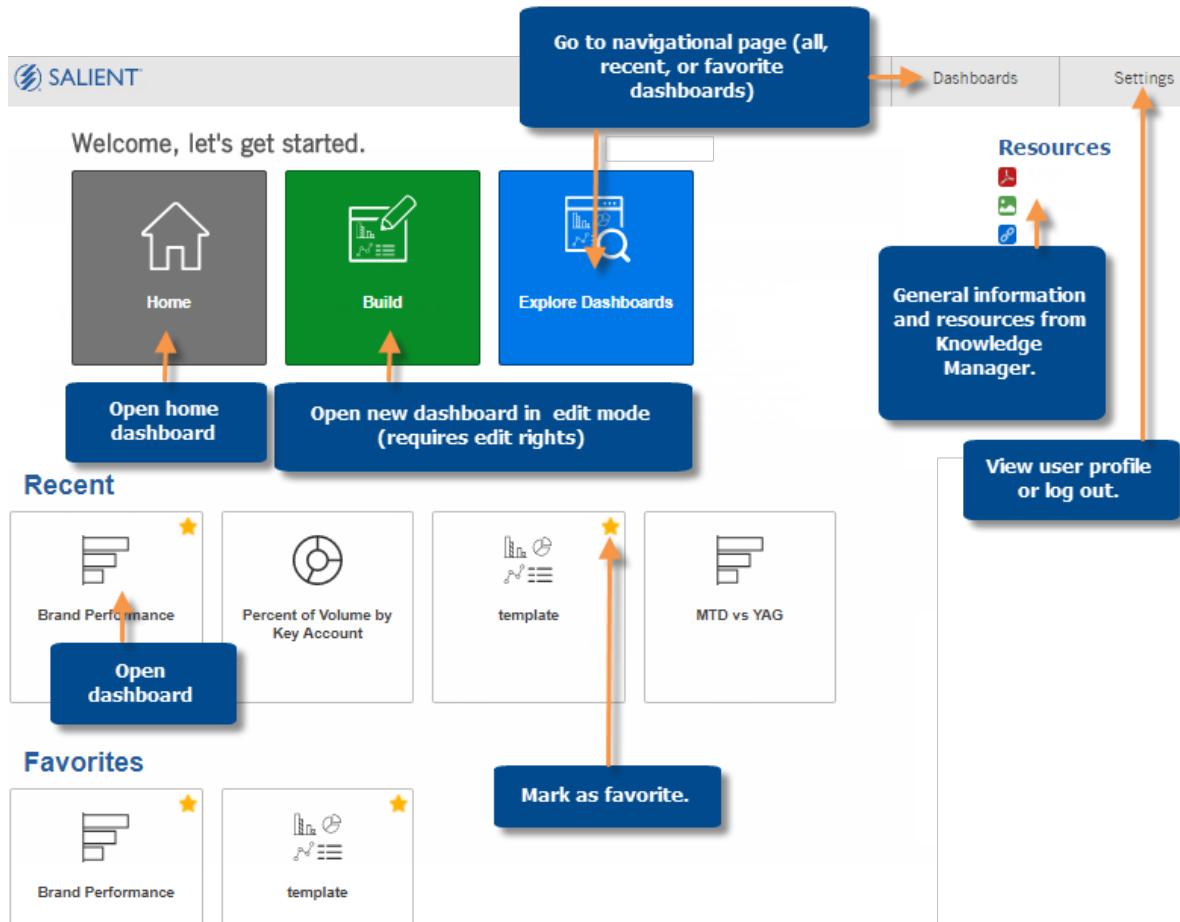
Go to navigational page (all, recent, or favorite dashboards)

SALIENT

Dashboards

Settings

Welcome, let's get started.

Home

Build

Explore Dashboards

Resources

General information and resources from Knowledge Manager.

Open home dashboard

Open new dashboard in edit mode (requires edit rights)

View user profile or log out.

Recent

Brand Performance

Percent of Volume by Key Account

template

MTD vs YAG

Open dashboard

Favorites

Mark as favorite.

Brand Performance

template